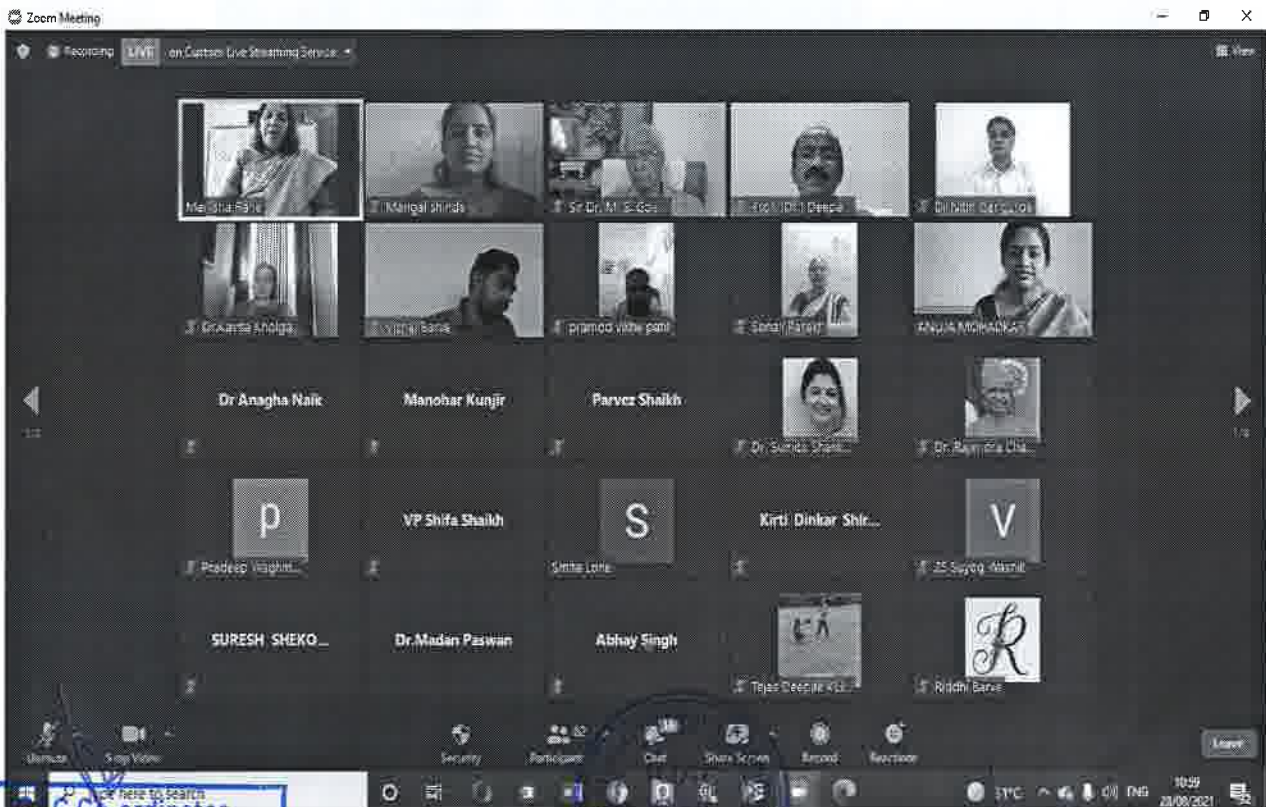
Zoom Meeting

Recording LIVE on Custom Live Streaming Service

View

Manisha Patil

Mangal shinde

Sr Dr. M. S. Goi...

Prof. (Dr.) Deepa...

Dr Nitin Dabholkar

Dr.Kavita Kholgade

Vishal Bansi

pramod vitthal patil

Sonali Pawar

ANUJA MOHADKAR

Dr Anagha Naik

Manohar Kunjir

Parvez Shaikh

Dr. Sunita Shaik...

Dr. Rajendra Cha...

P

Pradeep Waghm...

VP Shifa Shaikh

S

Smita Lone

Kirti Dinkar Shir...

V

25 Suyog Wasnik

SURESH SHEKO...

Dr.Madan Paswan

Abhay Singh

Tejas Deepak Kir...

R

Riddhi Barve

Unmute

Stop Video

Security

Participants 82

Chat

Share Screen

Record

Reactions

Leave

here to search

31°C ENG 10:59 20/08/2021